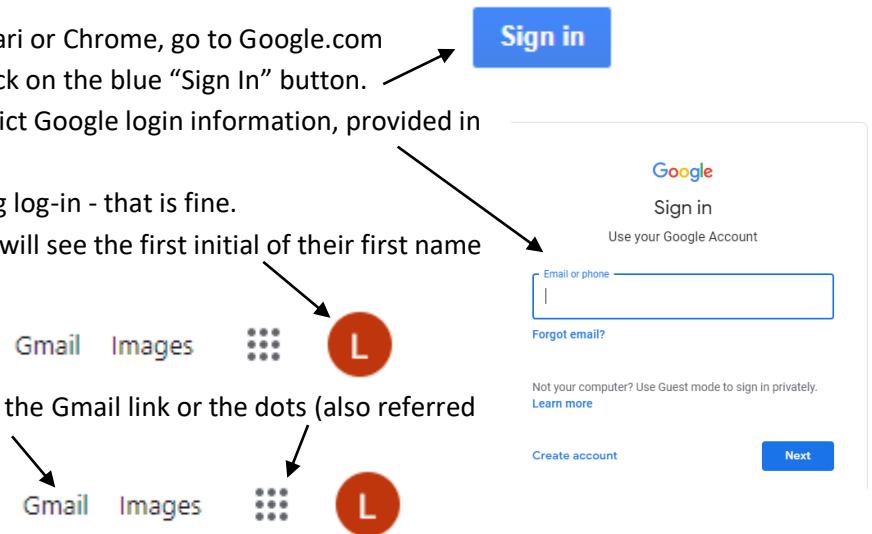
ari or Chrome, go to Google.com

ck on the blue "Sign In" button.

ict Google login information, provided in

g log-in - that is fine.

will see the first initial of their first name

Gmail Images L

the Gmail link or the dots (also referred

Gmail Images L

Sign in

Google

Sign in

Use your Google Account

Email or phone

Forgot email?

Not your computer? Use Guest mode to sign in privately.

Learn more

Create account

Next